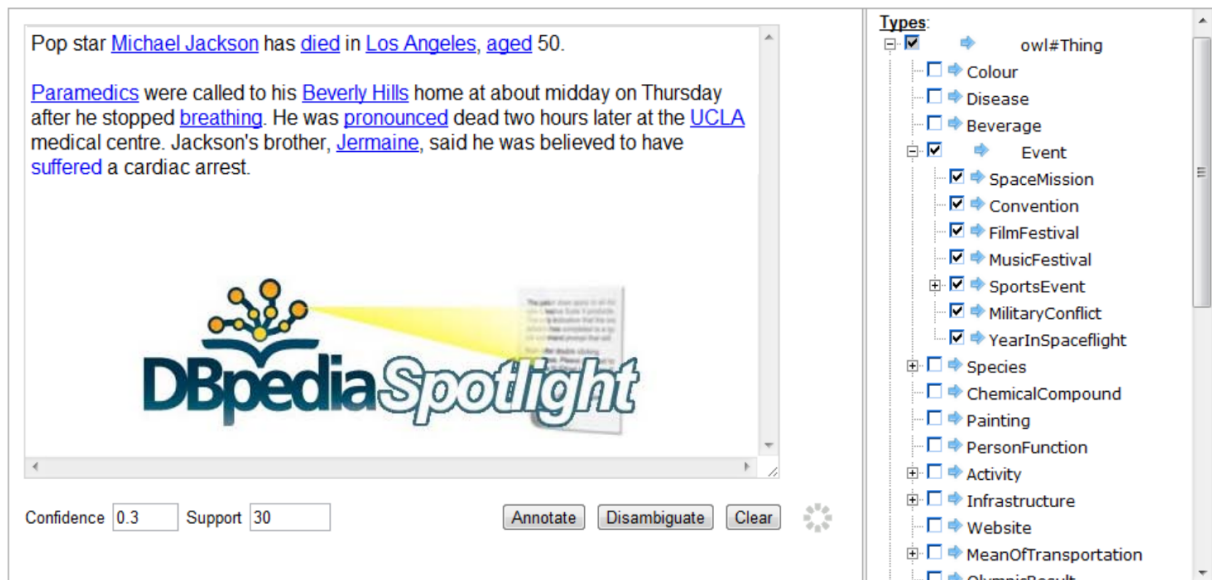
Pop star Michael Jackson has died in Los Angeles, aged 50.

Paramedics were called to his Beverly Hills home at about midday on Thursday after he stopped breathing. He was pronounced dead two hours later at the UCLA medical centre. Jackson's brother, Jermaine, said he was believed to have suffered a cardiac arrest.

DBpedia Spotlight

Confidence 0.3 Support 30

Annotate Disambiguate Clear

Types:
owl#Thing
Colour
Disease
Beverage
Event
SpaceMission
Convention
FilmFestival
MusicFestival
SportsEvent
MilitaryConflict
YearInSpaceflight
Species
ChemicalCompound
Painting
PersonFunction
Activity
Infrastructure
Website
MeanOfTransportation
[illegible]